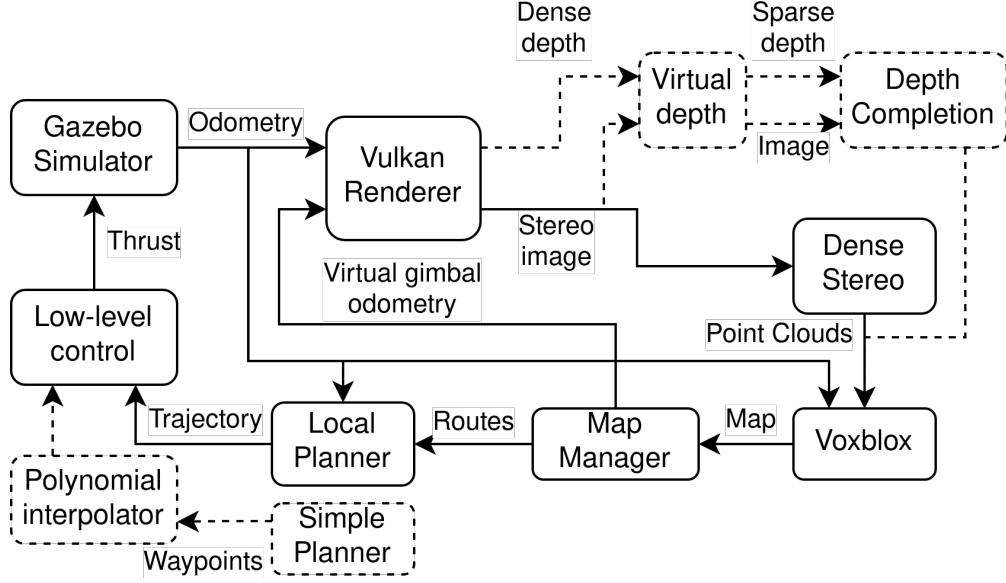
Dense depth

Sparse depth

Gazebo Simulator

Odometry

Vulkan Renderer

Virtual depth

Depth Completion

Image

Thrust

Stereo image

Dense Stereo

Virtual gimbal odometry

Low-level control

Point Clouds

Trajectory

Local Planner

Routes

Map Manager

Map

Voxblox

Polynomial interpolator

Simple Planner

Waypoints